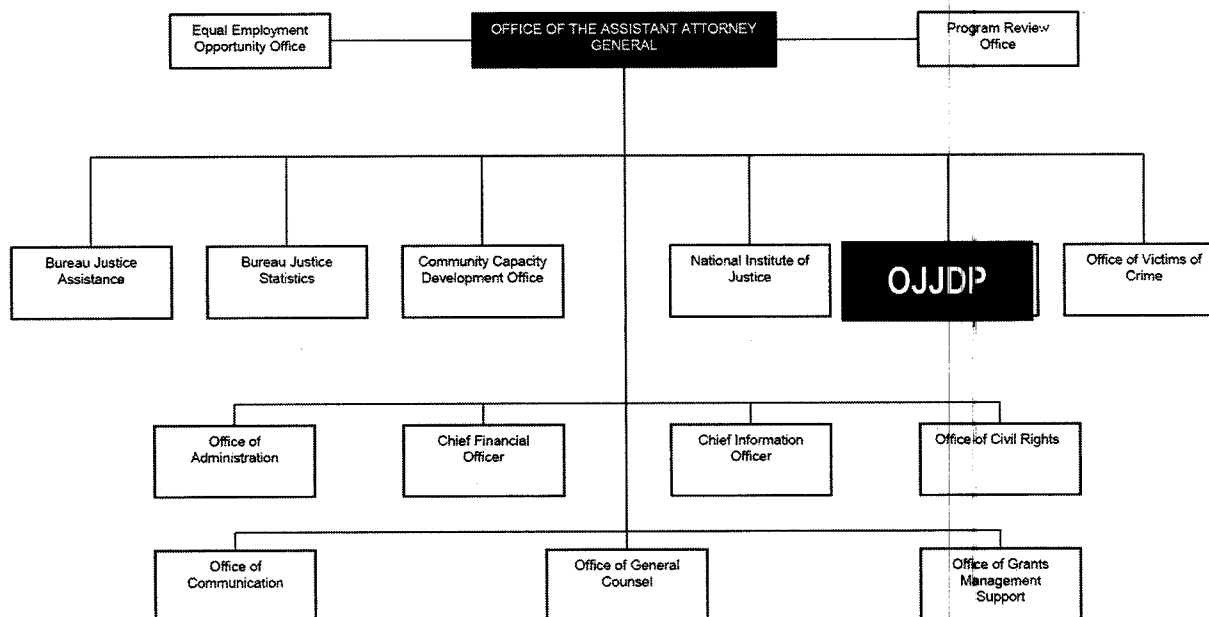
Equal Employment Opportunity Office

OFFICE OF THE ASSISTANT ATTORNEY GENERAL

Program Review Office

Bureau Justice Assistance

Bureau Justice Statistics

Community Capacity Development Office

National Institute of Justice

OJJDP

Office of Victims of Crime

Office of Administration

Chief Financial Officer

Chief Information Officer

Office of Civil Rights

Office of Communication

Office of General Counsel

Office of Grants Management Support